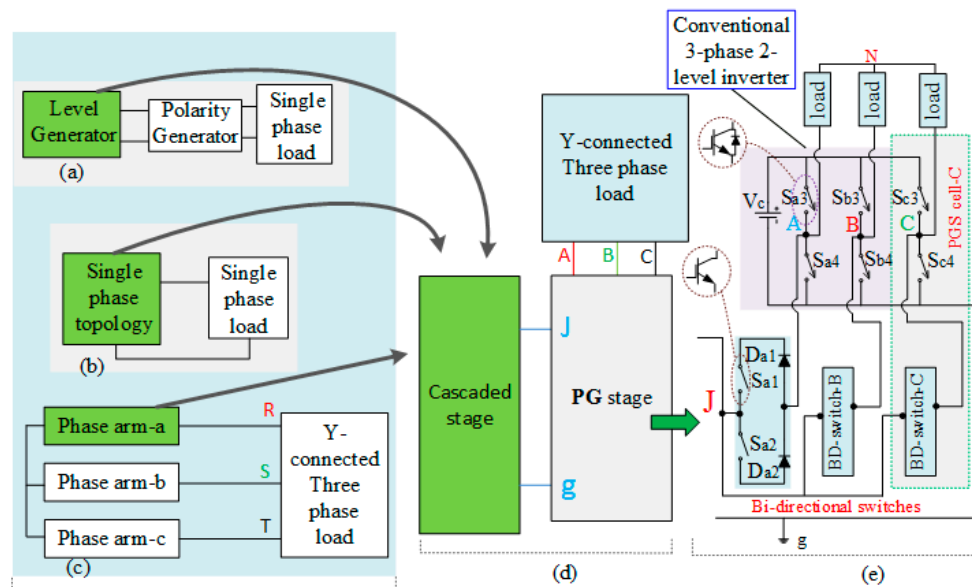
Level Generator
Polarity Generator
Single phase load
(a)

Single phase topology
Single phase load
(b)

Phase arm-a
Phase arm-b
Phase arm-c
R
S
T
Y-connected Three phase load
(c)

Cascaded stage

Y-connected Three phase load
A
B
C
J
PG stage
g
(d)

Conventional 3-phase 2-level inverter
N
load
load
load
$V_c$
Sa3
Sb3
Sc3
A
B
C
Sa4
Sb4
Sc4
PGS cell-C
J
Da1
Sa1
Sa2
Da2
BD-switch-B
BD-switch-C
Bi-directional switches
g
(e)